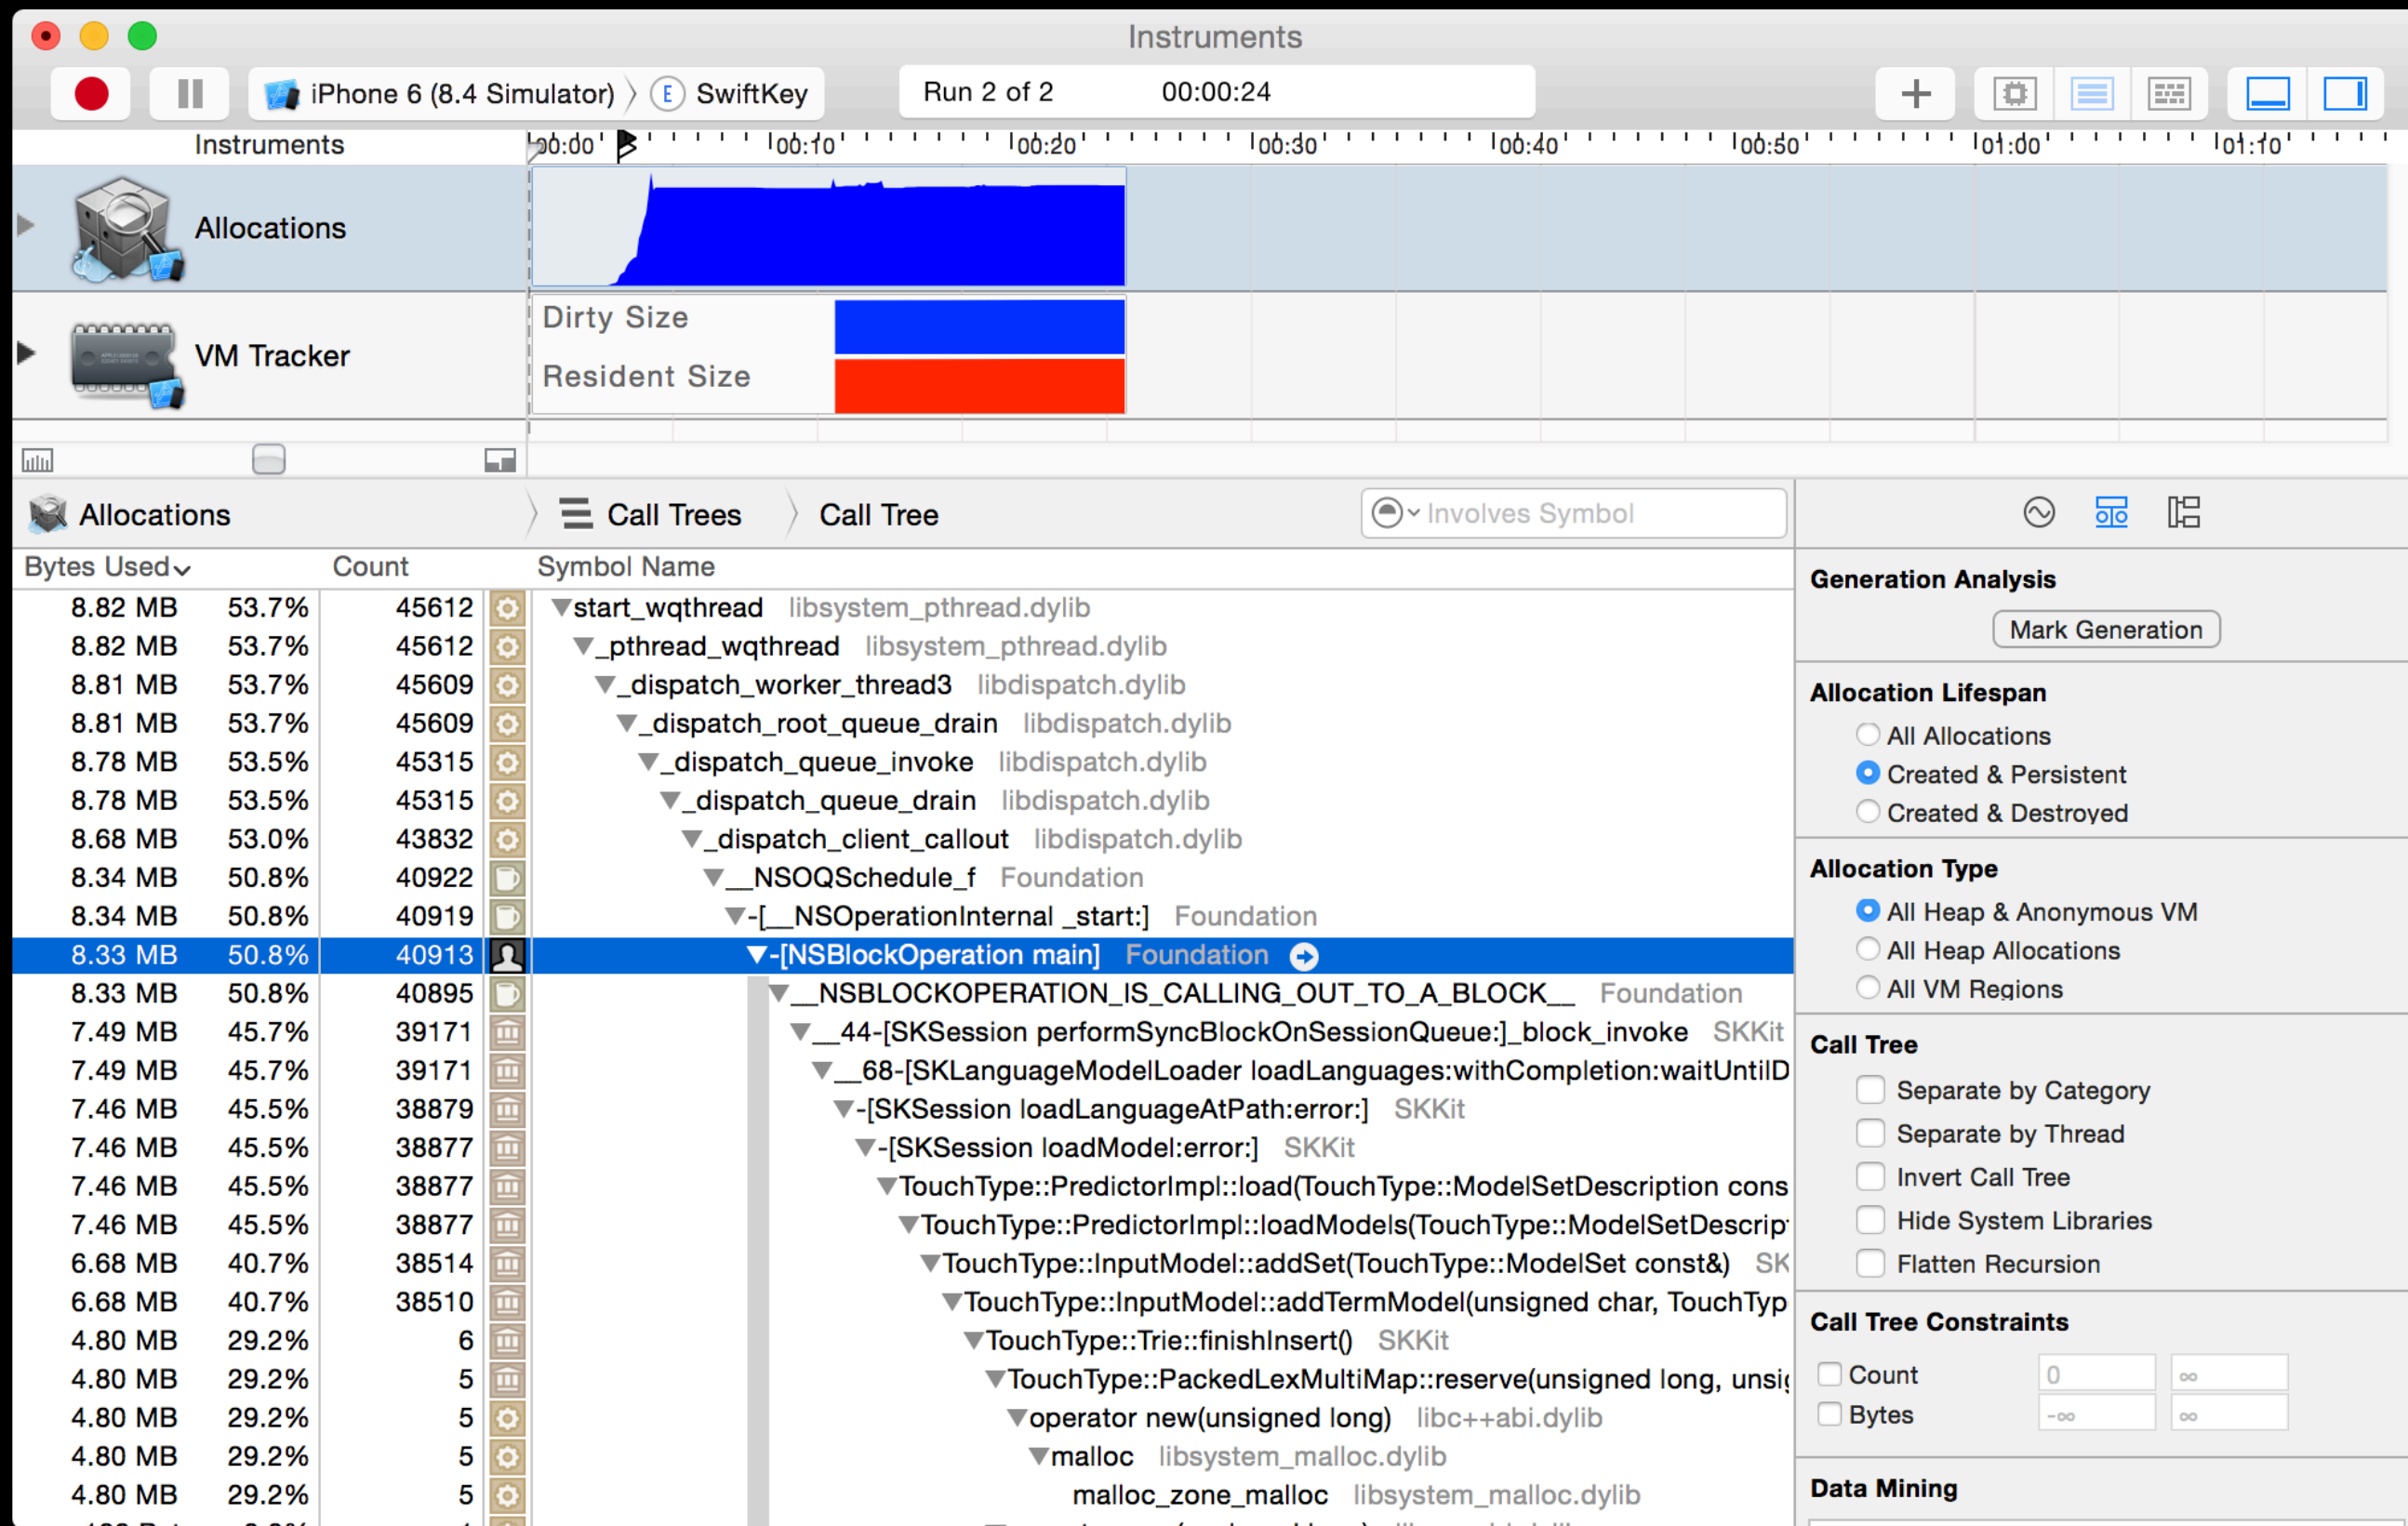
Instruments

iPhone 6 (8.4 Simulator) 〉 SwiftKey

Run 2 of 2 00:00:24

Instruments 00:00 00:10 00:20 00:30 00:40 00:50 01:00 01:10

Allocations

VM Tracker

Dirty Size
Resident Size

Allocations 〉 Call Trees 〉 Call Tree

Involves Symbol

| Bytes Used | | Count | Symbol Name |
|---|---|---|---|
| 8.82 MB | 53.7% | 45612 | ▼start_wqthread libsystem_pthread.dylib |
| 8.82 MB | 53.7% | 45612 | ▼_pthread_wqthread libsystem_pthread.dylib |
| 8.81 MB | 53.7% | 45609 | ▼_dispatch_worker_thread3 libdispatch.dylib |
| 8.81 MB | 53.7% | 45609 | ▼_dispatch_root_queue_drain libdispatch.dylib |
| 8.78 MB | 53.5% | 45315 | ▼_dispatch_queue_invoke libdispatch.dylib |
| 8.78 MB | 53.5% | 45315 | ▼_dispatch_queue_drain libdispatch.dylib |
| 8.68 MB | 53.0% | 43832 | ▼_dispatch_client_callout libdispatch.dylib |
| 8.34 MB | 50.8% | 40922 | ▼__NSOQSchedule_f Foundation |
| 8.34 MB | 50.8% | 40919 | ▼-[__NSOperationInternal _start:] Foundation |
| 8.33 MB | 50.8% | 40913 | ▼-[NSBlockOperation main] Foundation |
| 8.33 MB | 50.8% | 40895 | ▼__NSBLOCKOPERATION_IS_CALLING_OUT_TO_A_BLOCK__ Foundation |
| 7.49 MB | 45.7% | 39171 | ▼__44-[SKSession performSyncBlockOnSessionQueue:]_block_invoke SKKit |
| 7.49 MB | 45.7% | 39171 | ▼__68-[SKLanguageModelLoader loadLanguages:withCompletion:waitUntilD |
| 7.46 MB | 45.5% | 38879 | ▼-[SKSession loadLanguageAtPath:error:] SKKit |
| 7.46 MB | 45.5% | 38877 | ▼-[SKSession loadModel:error:] SKKit |
| 7.46 MB | 45.5% | 38877 | ▼TouchType::PredictorImpl::load(TouchType::ModelSetDescription cons |
| 7.46 MB | 45.5% | 38877 | ▼TouchType::PredictorImpl::loadModels(TouchType::ModelSetDescrip |
| 6.68 MB | 40.7% | 38514 | ▼TouchType::InputModel::addSet(TouchType::ModelSet const&) SK |
| 6.68 MB | 40.7% | 38510 | ▼TouchType::InputModel::addTermModel(unsigned char, TouchTyp |
| 4.80 MB | 29.2% | 6 | ▼TouchType::Trie::finishInsert() SKKit |
| 4.80 MB | 29.2% | 5 | ▼TouchType::PackedLexMultiMap::reserve(unsigned long, unsi |
| 4.80 MB | 29.2% | 5 | ▼operator new(unsigned long) libc++abi.dylib |
| 4.80 MB | 29.2% | 5 | ▼malloc libsystem_malloc.dylib |
| 4.80 MB | 29.2% | 5 | malloc_zone_malloc libsystem_malloc.dylib |

Generation Analysis
Mark Generation

Allocation Lifespan
All Allocations
Created & Persistent
Created & Destroyed

Allocation Type
All Heap & Anonymous VM
All Heap Allocations
All VM Regions

Call Tree
Separate by Category
Separate by Thread
Invert Call Tree
Hide System Libraries
Flatten Recursion

Call Tree Constraints
Count 0 ∞
Bytes -∞ ∞

Data Mining